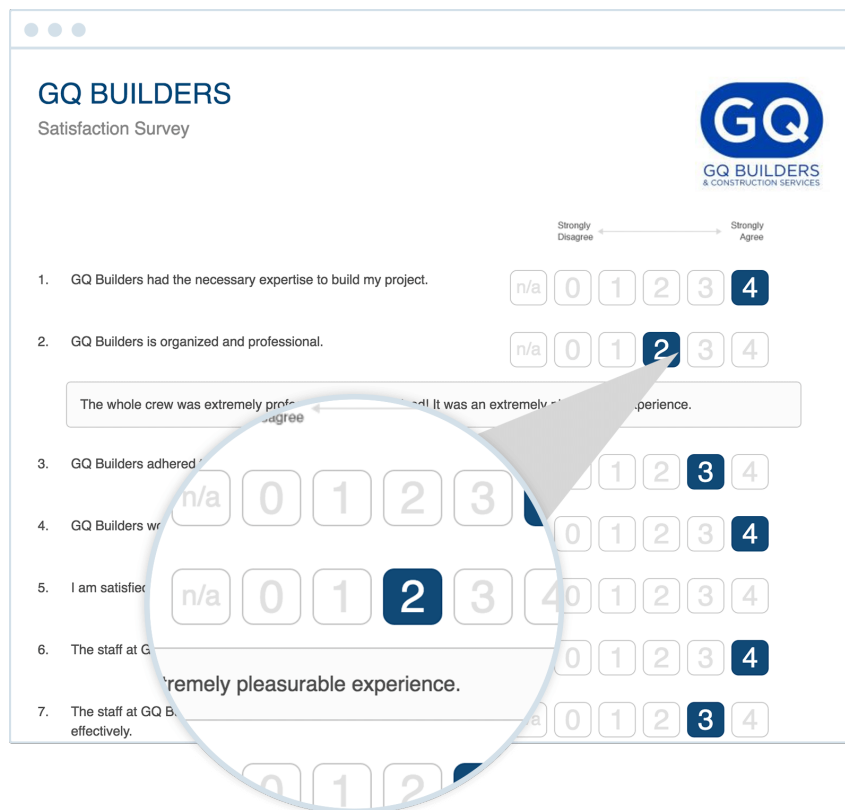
GQ BUILDERS

Satisfaction Survey

GQ

GQ BUILDERS
& CONSTRUCTION SERVICES

Strongly Disagree

Strongly Agree

1. GQ Builders had the necessary expertise to build my project.

n/a 0 1 2 3 4

2. GQ Builders is organized and professional.

n/a 0 1 2 3 4

The whole crew was extremely profe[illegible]d! It was an extremely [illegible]xperience.

isagree

3. GQ Builders adhered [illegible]

n/a 0 1 2 3

1 2 3 4

4. GQ Builders w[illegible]

0 1 2 3 4

5. I am satisfie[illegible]

n/a 0 1 2 3 4

0 1 2 3 4

6. The staff at G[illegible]

0 1 2 3 4

tremely pleasurable experience.

7. The staff at GQ B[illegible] effectively.

0 1 2 3 4

0 1 2